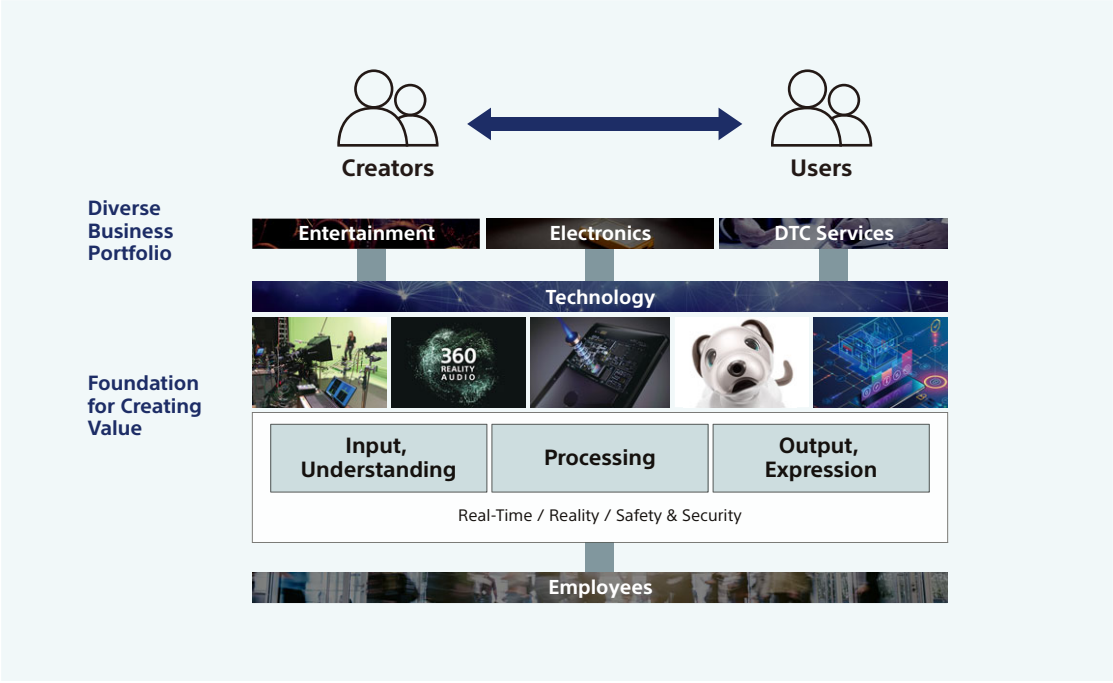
Creators

Users

Diverse Business Portfolio

Entertainment

Electronics

DTC Services

Technology

360 REALITY AUDIO

Foundation for Creating Value

Input, Understanding

Processing

Output, Expression

Real-Time / Reality / Safety & Security

Employees